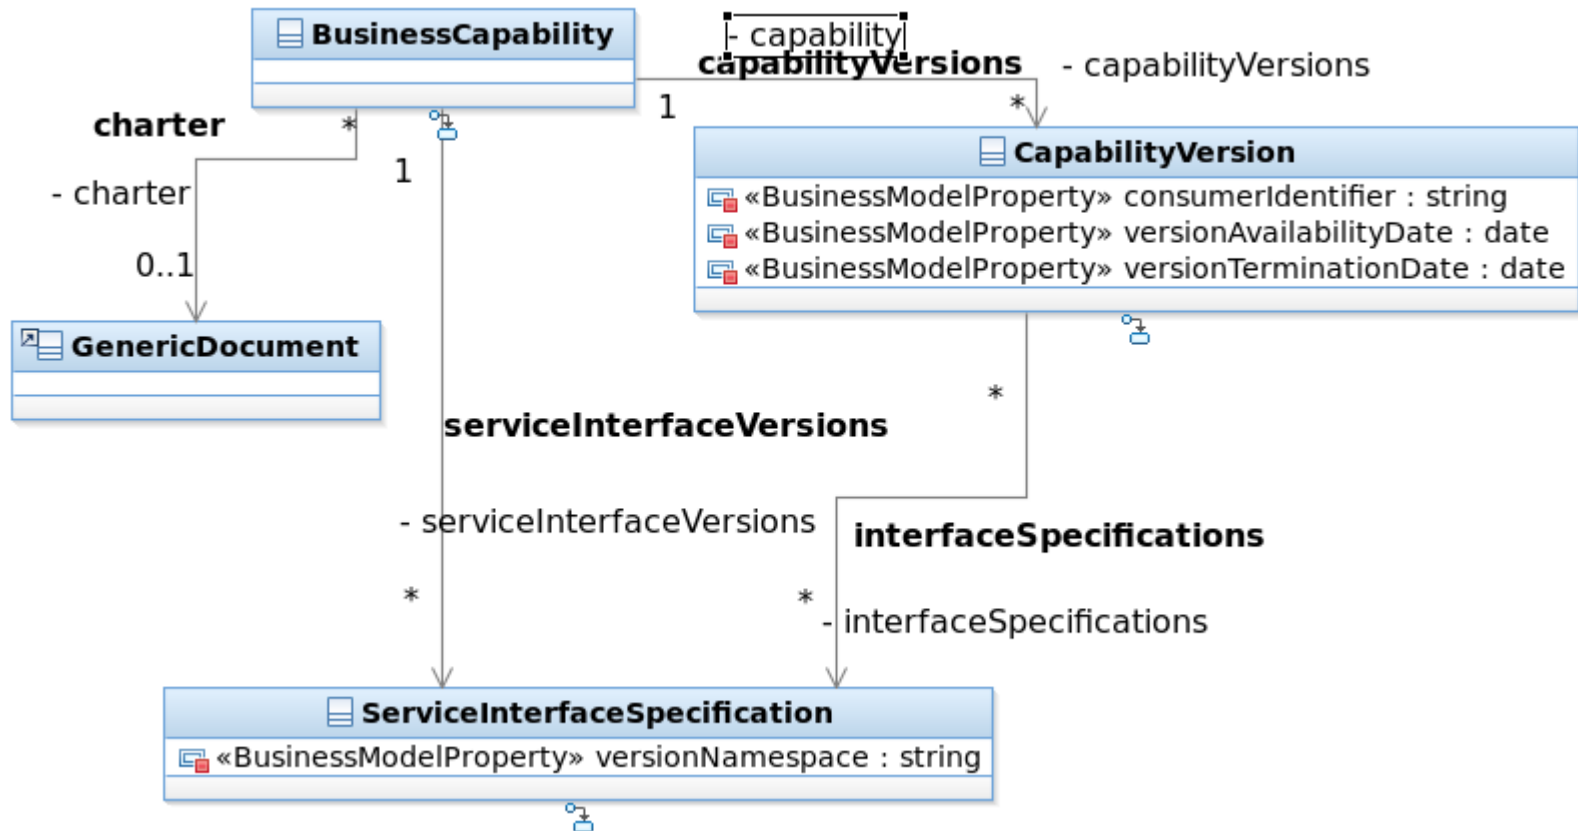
BusinessCapability

- capability

capabilityVersions

- capabilityVersions

1

*

charter

*

- charter

0..1

1

GenericDocument

CapabilityVersion

«BusinessModelProperty» consumerIdentifier : string

«BusinessModelProperty» versionAvailabilityDate : date

«BusinessModelProperty» versionTerminationDate : date

*

serviceInterfaceVersions

- serviceInterfaceVersions

interfaceSpecifications

*

*

- interfaceSpecifications

ServiceInterfaceSpecification

«BusinessModelProperty» versionNamespace : string